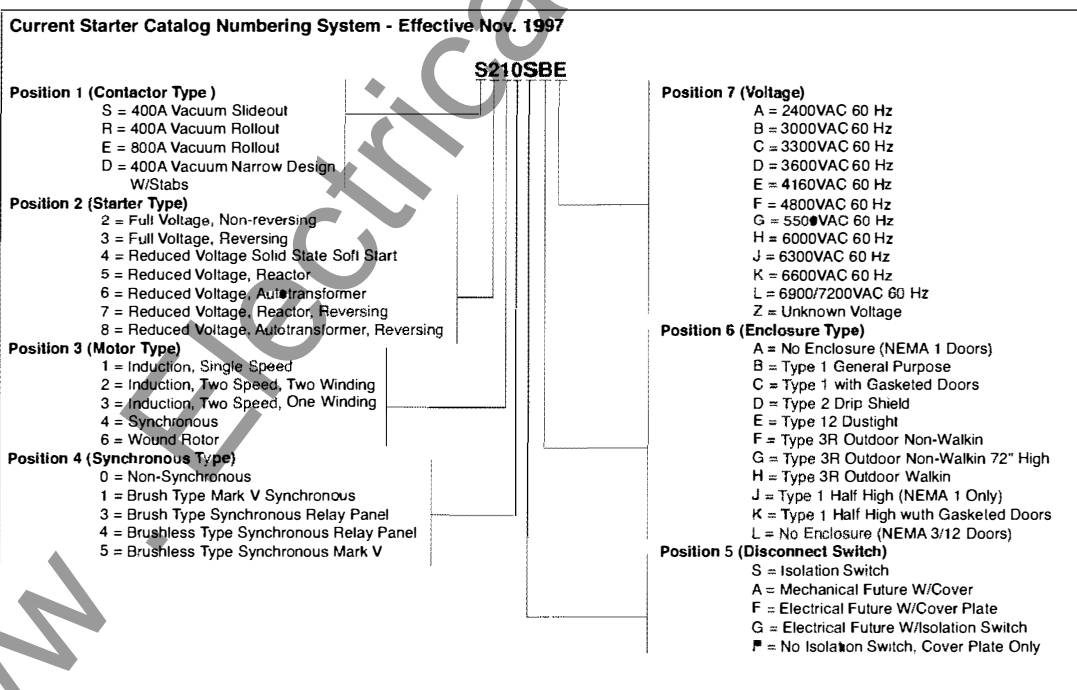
Current Starter Catalog Numbering System - Effective Nov. 1997

S210SBE

Position 1 (Contactor Type)
S = 400A Vacuum Slideout
R = 400A Vacuum Rollout
E = 800A Vacuum Rollout
D = 400A Vacuum Narrow Design W/Stabs

Position 2 (Starter Type)
2 = Full Voltage, Non-reversing
3 = Full Voltage, Reversing
4 = Reduced Voltage Solid State Soft Start
5 = Reduced Voltage, Reactor
6 = Reduced Voltage, Autotransformer
7 = Reduced Voltage, Reactor, Reversing
8 = Reduced Voltage, Autotransformer, Reversing

Position 3 (Motor Type)
1 = Induction, Single Speed
2 = Induction, Two Speed, Two Winding
3 = Induction, Two Speed, One Winding
4 = Synchronous
6 = Wound Rotor

Position 4 (Synchronous Type)
0 = Non-Synchronous
1 = Brush Type Mark V Synchronous
3 = Brush Type Synchronous Relay Panel
4 = Brushless Type Synchronous Relay Panel
5 = Brushless Type Synchronous Mark V

Position 7 (Voltage)
A = 2400VAC 60 Hz
B = 3000VAC 60 Hz
C = 3300VAC 60 Hz
D = 3600VAC 60 Hz
E = 4160VAC 60 Hz
F = 4800VAC 60 Hz
G = 5500VAC 60 Hz
H = 6000VAC 60 Hz
J = 6300VAC 60 Hz
K = 6600VAC 60 Hz
L = 6900/7200VAC 60 Hz
Z = Unknown Voltage

Position 6 (Enclosure Type)
A = No Enclosure (NEMA 1 Doors)
B = Type 1 General Purpose
C = Type 1 with Gasketed Doors
D = Type 2 Drip Shield
E = Type 12 Dustight
F = Type 3R Outdoor Non-Walkin
G = Type 3R Outdoor Non-Walkin 72" High
H = Type 3R Outdoor Walkin
J = Type 1 Half High (NEMA 1 Only)
K = Type 1 Half High wuth Gasketed Doors
L = No Enclosure (NEMA 3/12 Doors)

Position 5 (Disconnect Switch)
S = Isolation Switch
A = Mechanical Future W/Cover
F = Electrical Future W/Cover Plate
G = Electrical Future W/Isolation Switch
P = No Isolation Switch, Cover Plate Only